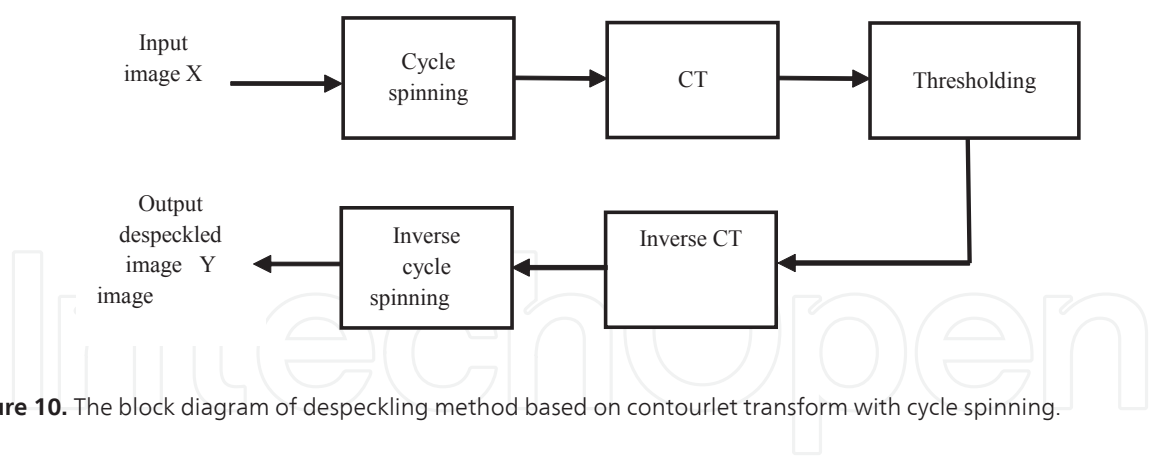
Input image X

Cycle spinning

CT

Thresholding

Output despeckled image Y image

Inverse cycle spinning

Inverse CT

ure 10. The block diagram of despeckling method based on contourlet transform with cycle spinning.